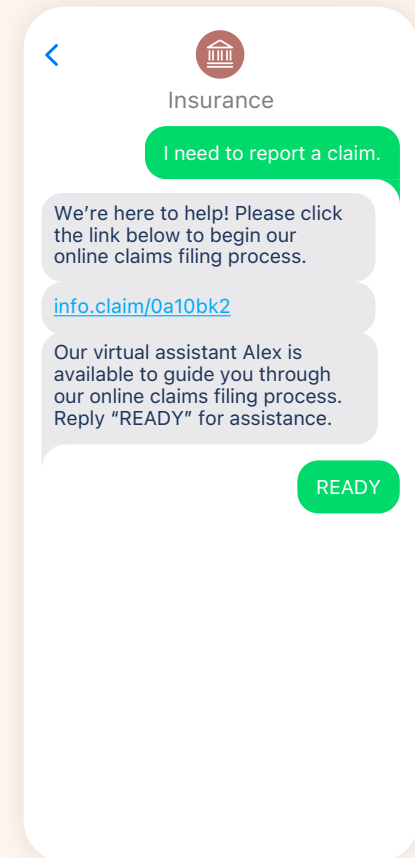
Insurance

I need to report a claim.

We’re here to help! Please click the link below to begin our online claims filing process.

info.claim/0a10bk2

Our virtual assistant Alex is available to guide you through our online claims filing process. Reply “READY” for assistance.

READY